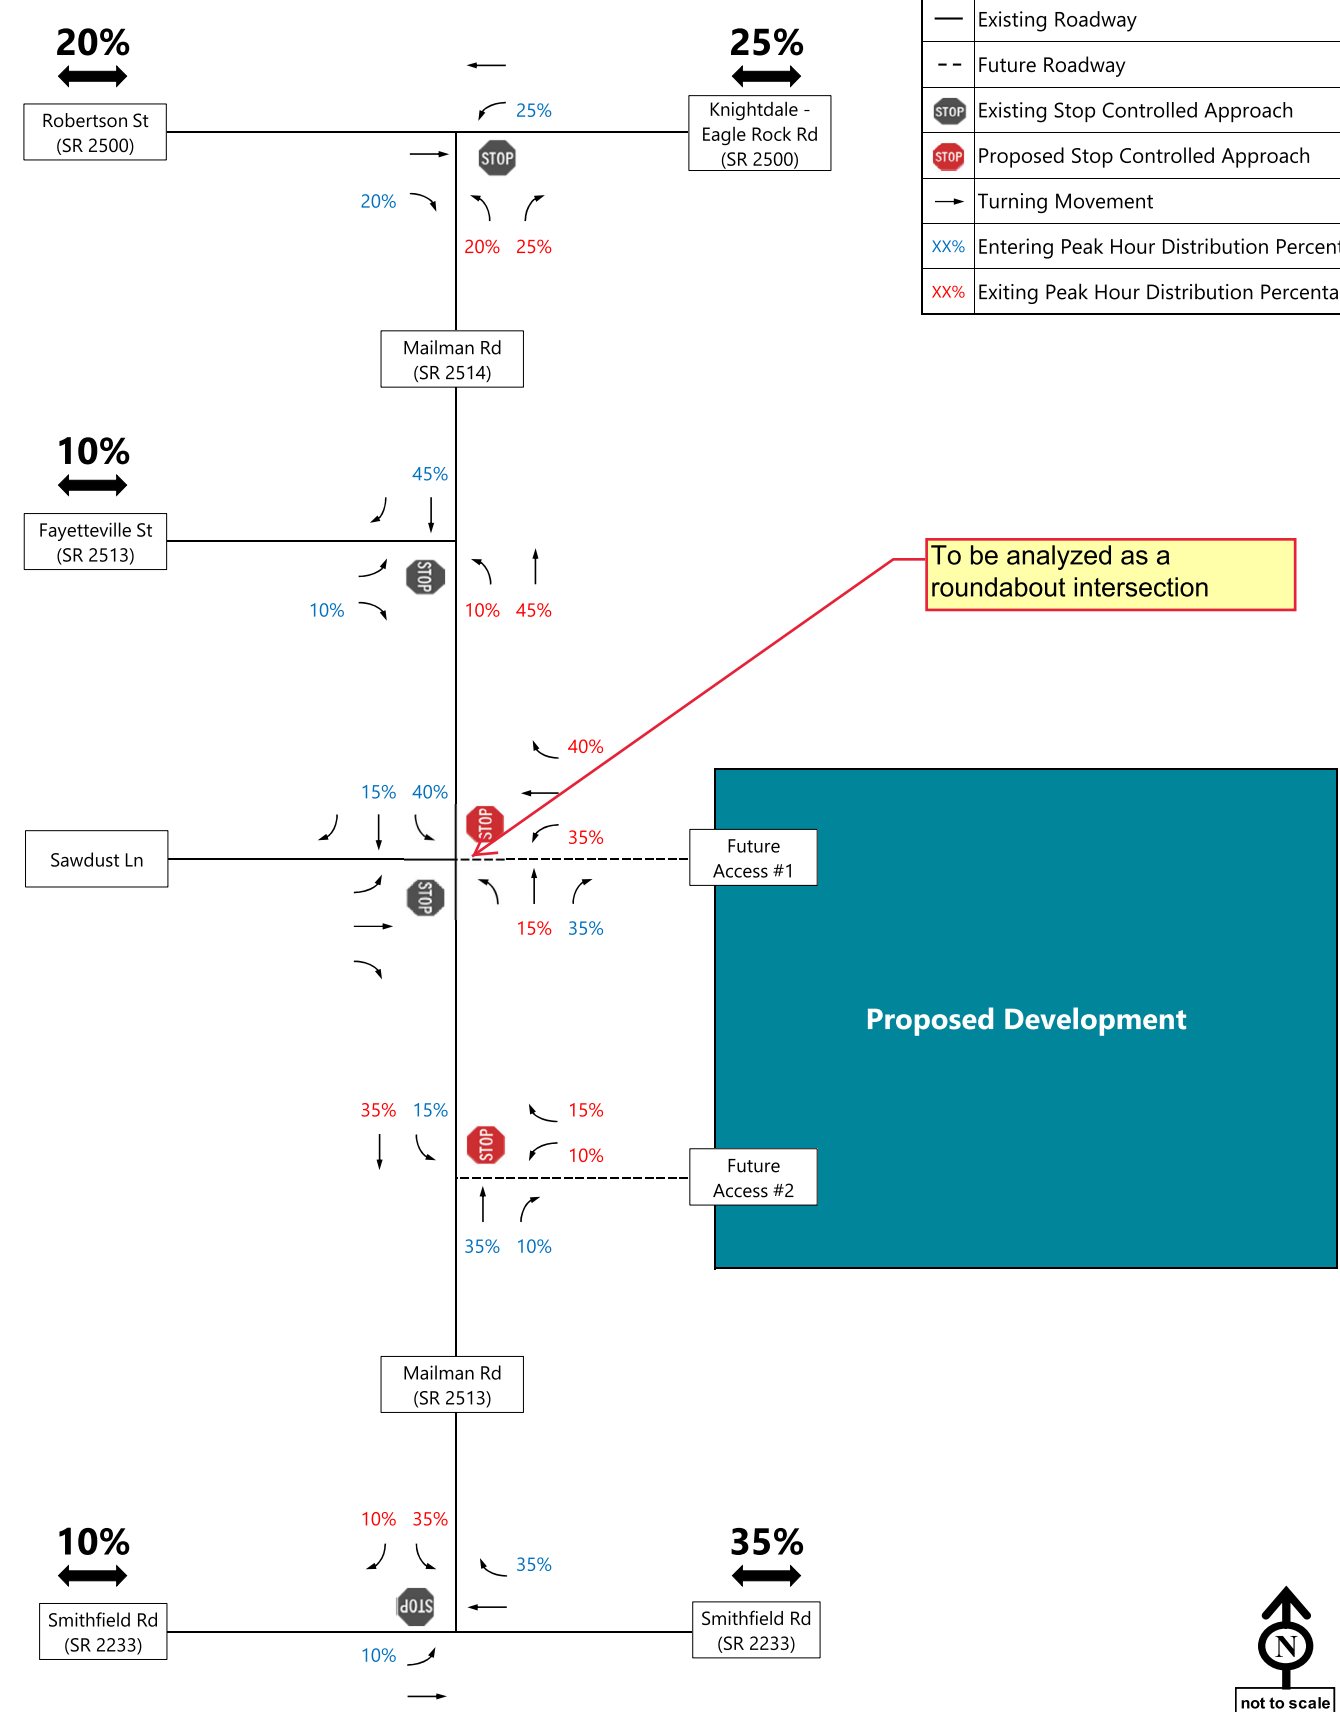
20%

25%

Robertson St (SR 2500)

Knightdale - Eagle Rock Rd (SR 2500)

25%

STOP

20%

20% 25%

| — | Existing Roadway |
|---|---|
| - - | Future Roadway |
| STOP | Existing Stop Controlled Approach |
| STOP | Proposed Stop Controlled Approach |
| → | Turning Movement |
| XX% | Entering Peak Hour Distribution Percent |
| XX% | Exiting Peak Hour Distribution Percenta |

Mailman Rd (SR 2514)

10%

45%

Fayetteville St (SR 2513)

STOP

10%

10% 45%

To be analyzed as a roundabout intersection

40%

15% 40%

STOP

35%

Sawdust Ln

Future Access #1

STOP

15% 35%

Proposed Development

35% 15%

15%

STOP

10%

Future Access #2

35% 10%

Mailman Rd (SR 2513)

10% 35%

10%

35%

35%

STOP

Smithfield Rd (SR 2233)

Smithfield Rd (SR 2233)

10%

N

not to scale